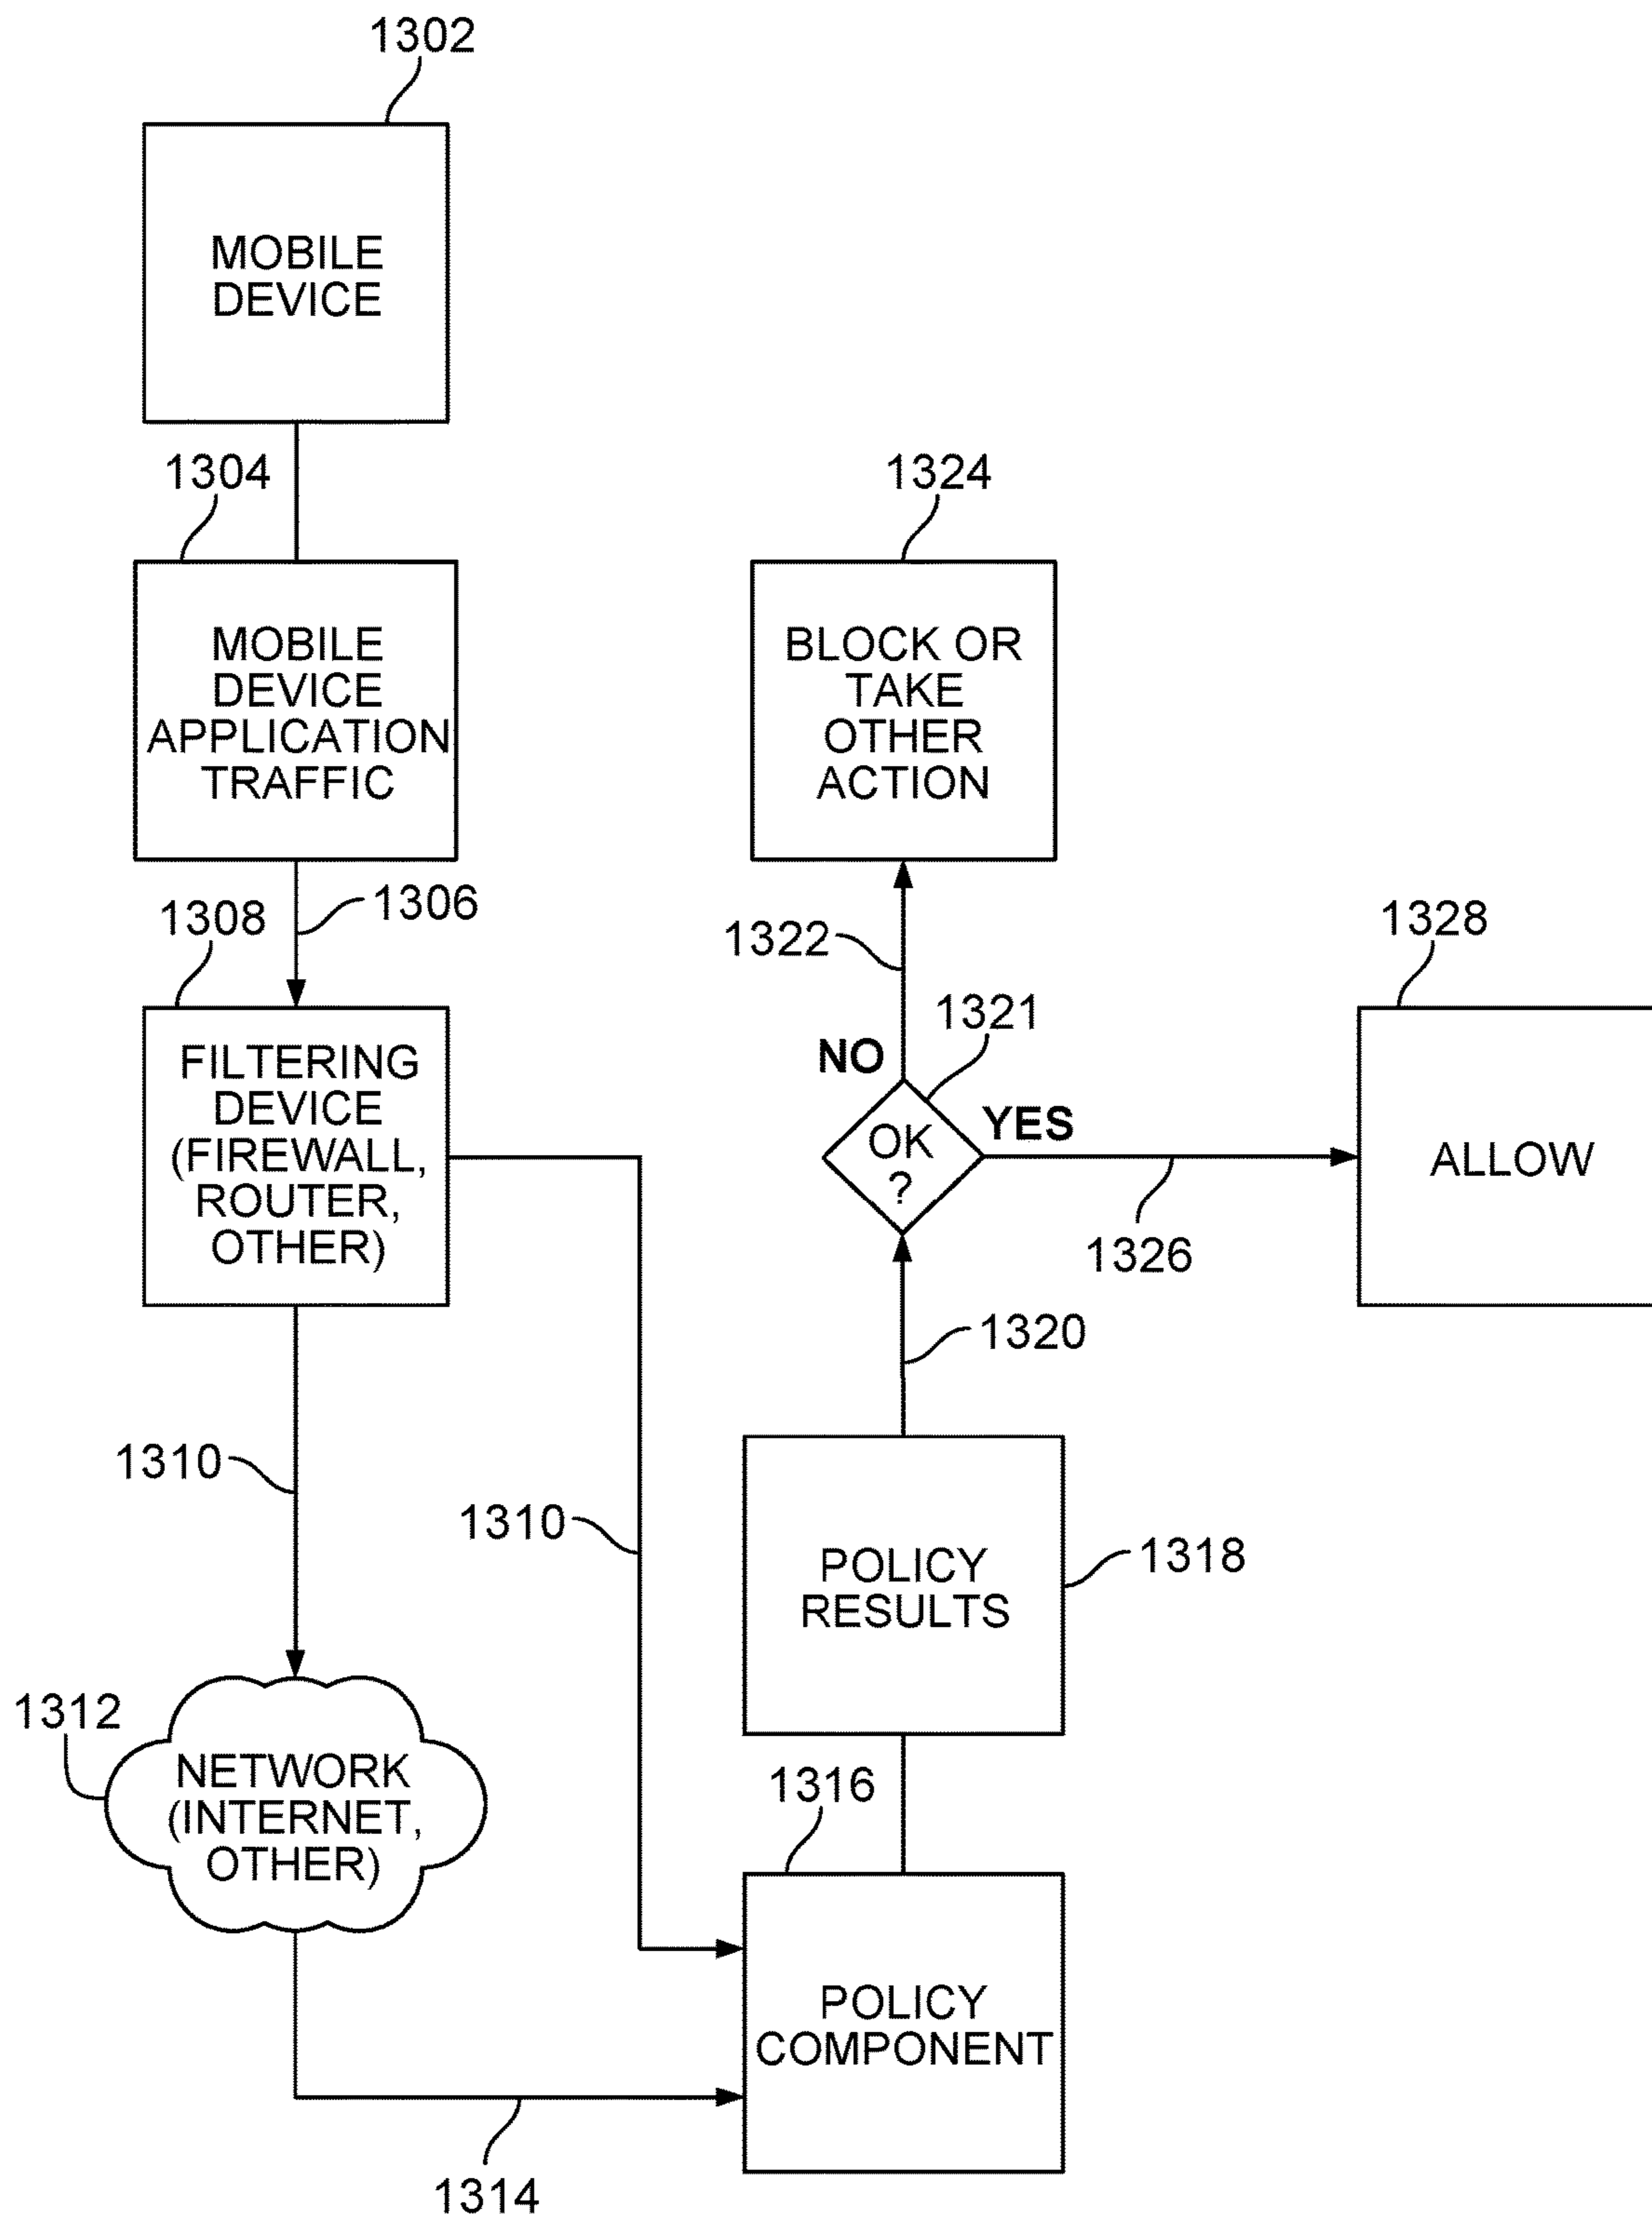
1302

MOBILE DEVICE

1304

MOBILE DEVICE APPLICATION TRAFFIC

1308

1306

FILTERING DEVICE (FIREWALL, ROUTER, OTHER)

1310

1310

1312

NETWORK (INTERNET, OTHER)

1314

1324

BLOCK OR TAKE OTHER ACTION

1322

1321

NO

OK ?

YES

1326

1328

ALLOW

1320

POLICY RESULTS

1318

1316

POLICY COMPONENT